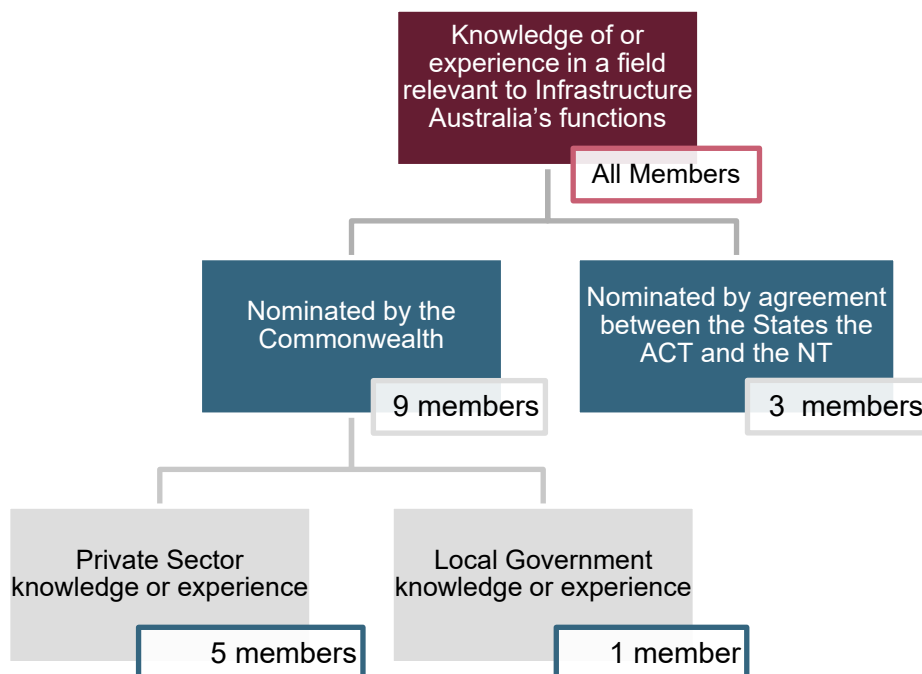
Knowledge of or experience in a field relevant to Infrastructure Australia’s functions

All Members

Nominated by the Commonwealth

9 members

Nominated by agreement between the States the ACT and the NT

3 members

Private Sector knowledge or experience

5 members

Local Government knowledge or experience

1 member